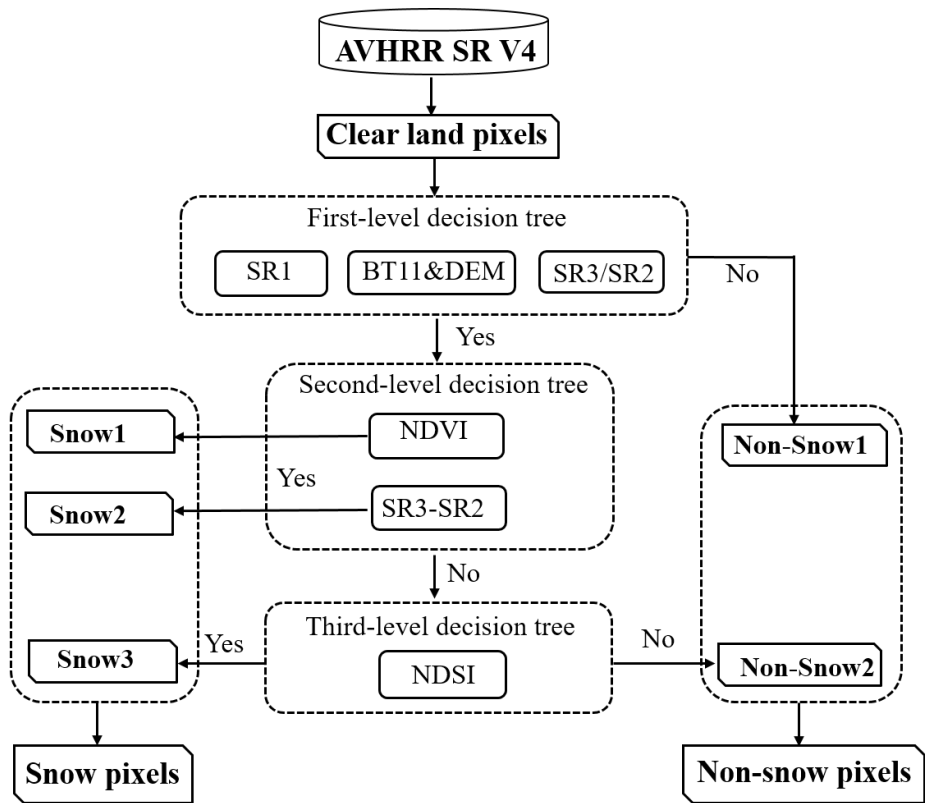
AVHRR SR V4

Clear land pixels

First-level decision tree

SR1

BT11&DEM

SR3/SR2

No

Yes

Second-level decision tree

Snow1

NDVI

Non-Snow1

Yes

Snow2

SR3-SR2

No

Third-level decision tree

Yes

No

Snow3

NDSI

Non-Snow2

Snow pixels

Non-snow pixels